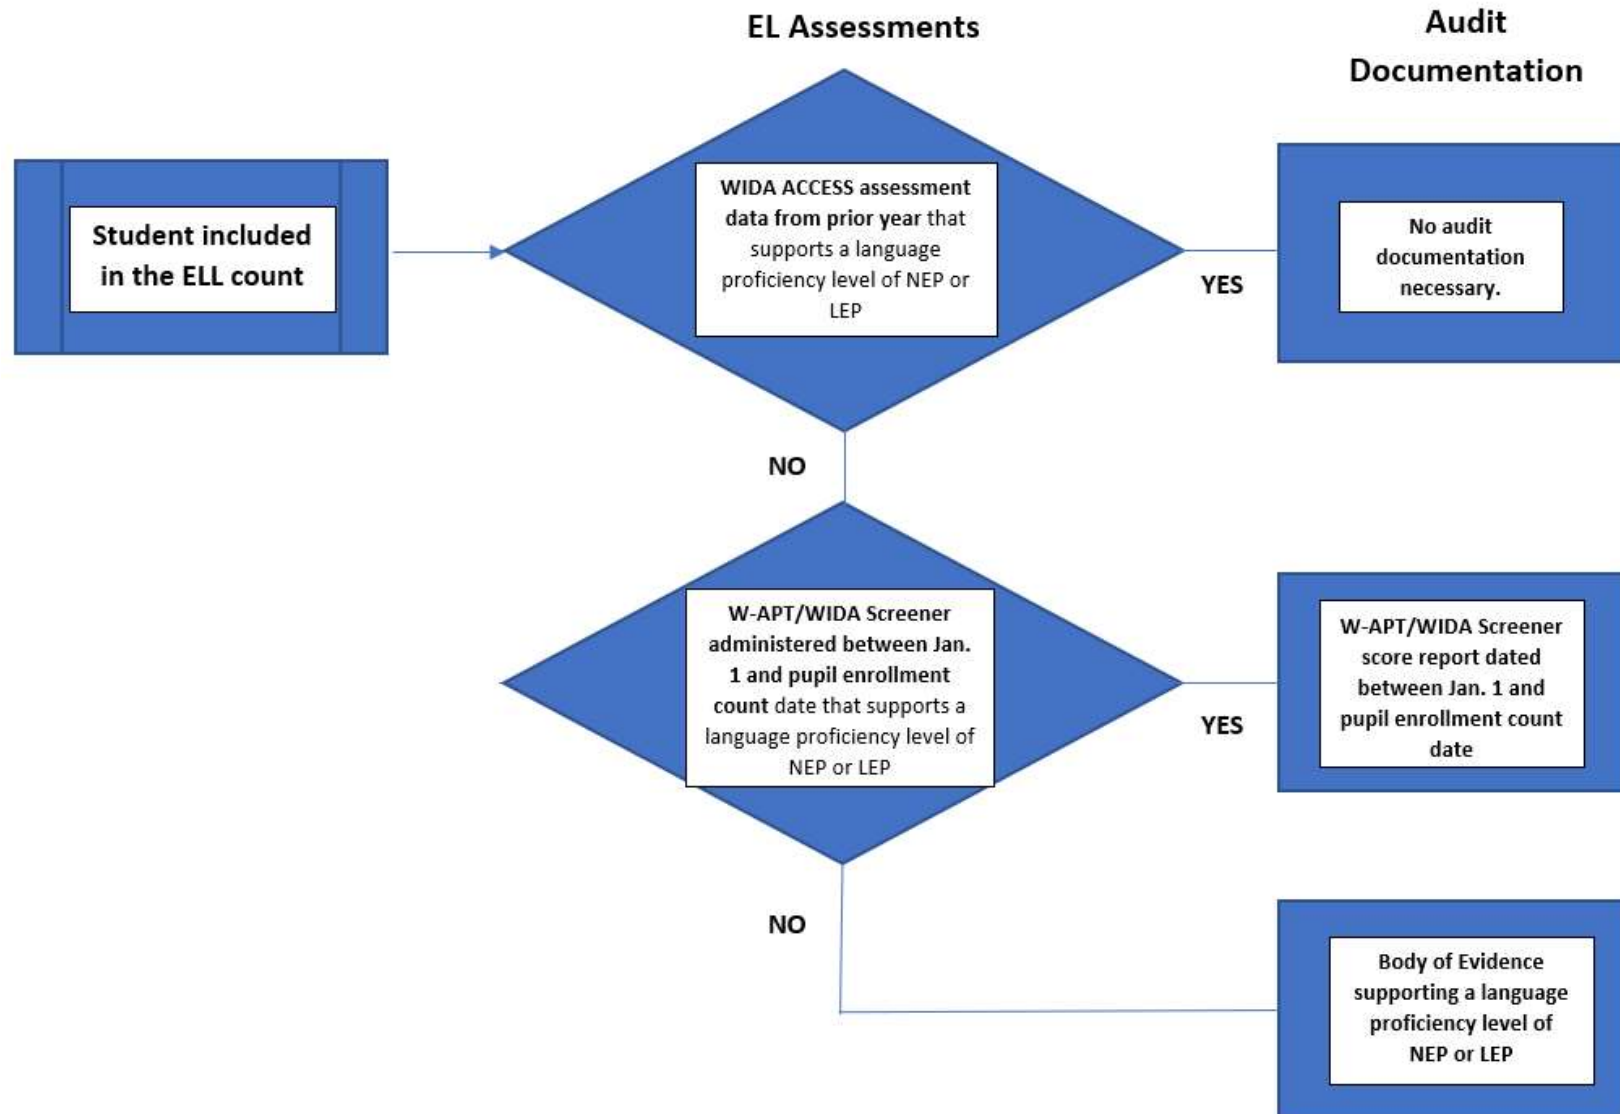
EL Assessments

Audit Documentation

Student included in the ELL count

WIDA ACCESS assessment data from prior year that supports a language proficiency level of NEP or LEP

YES

No audit documentation necessary.

NO

W-APT/WIDA Screener administered between Jan. 1 and pupil enrollment count date that supports a language proficiency level of NEP or LEP

YES

W-APT/WIDA Screener score report dated between Jan. 1 and pupil enrollment count date

NO

Body of Evidence supporting a language proficiency level of NEP or LEP